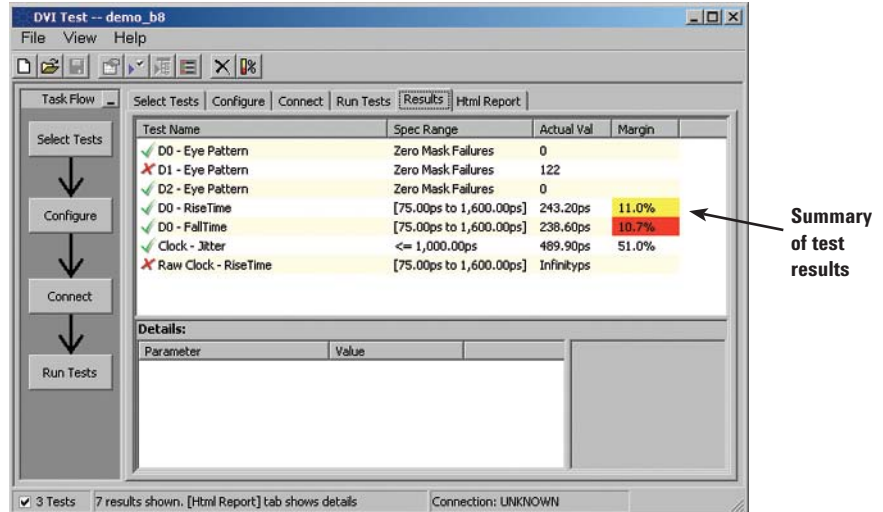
DVI Test -- demo_b8

File View Help

Task Flow

Select Tests

Configure

Connect

Run Tests

Select Tests | Configure | Connect | Run Tests | Results | Html Report

| Test Name | Spec Range | Actual Val | Margin |
|---|---|---|---|
| ✓ D0 - Eye Pattern | Zero Mask Failures | 0 | |
| ✗ D1 - Eye Pattern | Zero Mask Failures | 122 | |
| ✓ D2 - Eye Pattern | Zero Mask Failures | 0 | |
| ✓ D0 - RiseTime | [75.00ps to 1,600.00ps] | 243.20ps | 11.0% |
| ✓ D0 - FallTime | [75.00ps to 1,600.00ps] | 238.60ps | 10.7% |
| ✓ Clock - Jitter | <= 1,000.00ps | 489.90ps | 51.0% |
| ✗ Raw Clock - RiseTime | [75.00ps to 1,600.00ps] | Infinityps | |

Details:

| Parameter | Value | |
|---|---|---|

Summary of test results

3 Tests 7 results shown. [Html Report] tab shows details Connection: UNKNOWN